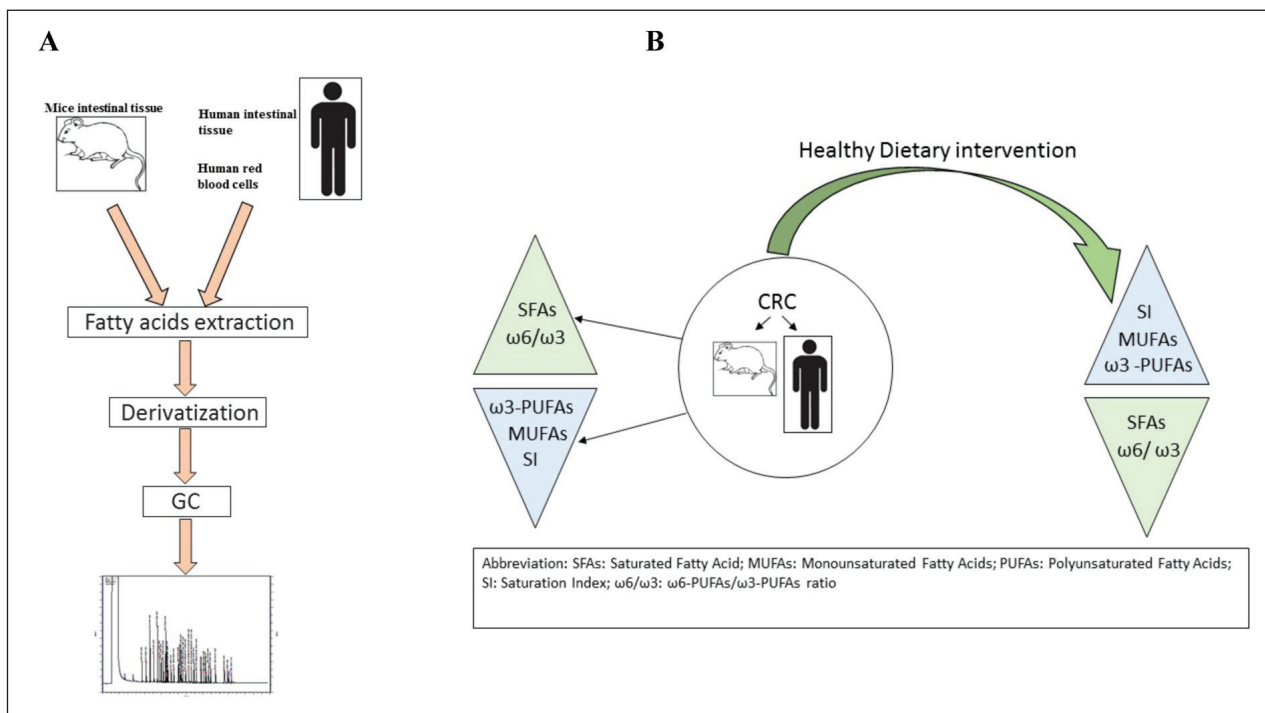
A

Mice intestinal tissue

Human intestinal tissue

Human red blood cells

Fatty acids extraction

Derivatization

GC

B

Healthy Dietary intervention

SFAs
ω6/ω3

ω3-PUFAs
MUFAs
SI

CRC

SI
MUFAs
ω3 -PUFAs

SFAs
ω6/ ω3

Abbreviation: SFAs: Saturated Fatty Acid; MUFAs: Monounsaturated Fatty Acids; PUFAs: Polyunsaturated Fatty Acids; SI: Saturation Index; ω6/ω3: ω6-PUFAs/ω3-PUFAs ratio